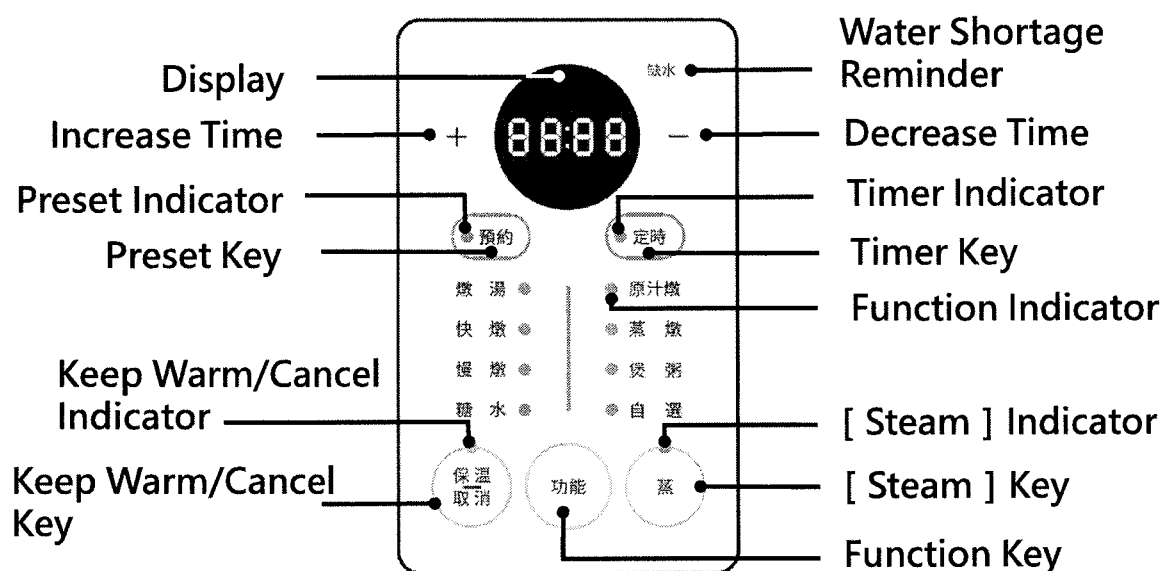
Water Shortage Reminder

Display

缺水

Increase Time

+

88:88

−

Decrease Time

Preset Indicator

Timer Indicator

預約

定時

Preset Key

Timer Key

燉湯

原汁燉

Function Indicator

快燉

蒸燉

慢燉

煲粥

Keep Warm/Cancel Indicator

糖水

自選

[ Steam ] Indicator

Keep Warm/Cancel Key

保溫 取消

功能

蒸

[ Steam ] Key

Function Key